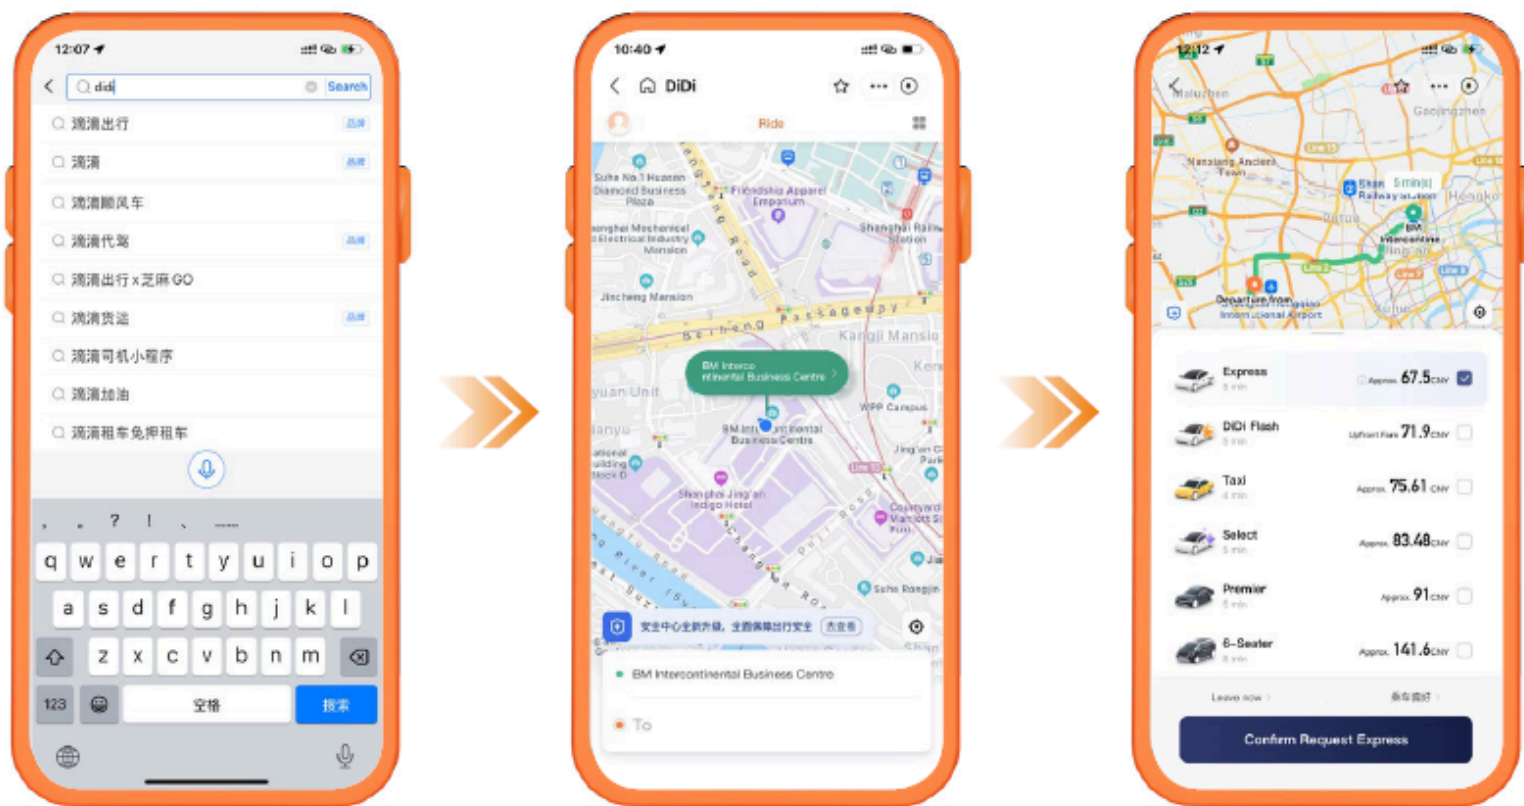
12:07

didi Search

滴滴出行 品牌

滴滴 品牌

滴滴顺风车

滴滴代驾 品牌

滴滴出行 x 芝麻 GO

滴滴货运 品牌

滴滴司机小程序

滴滴加油

滴滴租车免押租车

, 。 ? ! 、 ……

q w e r t y u i o p
a s d f g h j k l
z x c v b n m
123 空格 搜索

10:40

DiDi

Ride

Suhe No.1 Huaxon Diamond Business Plaza

Friendship Apparel Emporium

Shanghai Mechanical & Electrical Industry Mansion

Shanghai Railway Station

Jincheng Mansion

Beiheng Passageway

Kangji Mansio

BM Intercontinental Business Centre

WPP Campus

BM Intercontinental Business Centre

Shanghai Jing'an Indigo Hotel

Suhe Rongjin

安全中心全新升级，全面保障出行安全 去查看

BM Intercontinental Business Centre

To

12:12

Maluzhen

Gaojingzhen

Nanxiang Ancient Town

Shanghai Railway Station 5 min

BM Intercontinental

Departure from International Airport

Express 5 min Approx. 67.5 CNY

DiDi Flash 5 min Upfront Fare 71.9 CNY

Taxi 4 min Approx. 75.61 CNY

Select 5 min Approx. 83.48 CNY

Premier 5 min Approx. 91 CNY

6-Seater 8 min Approx. 141.6 CNY

Leave now

乘车偏好

Confirm Request Express